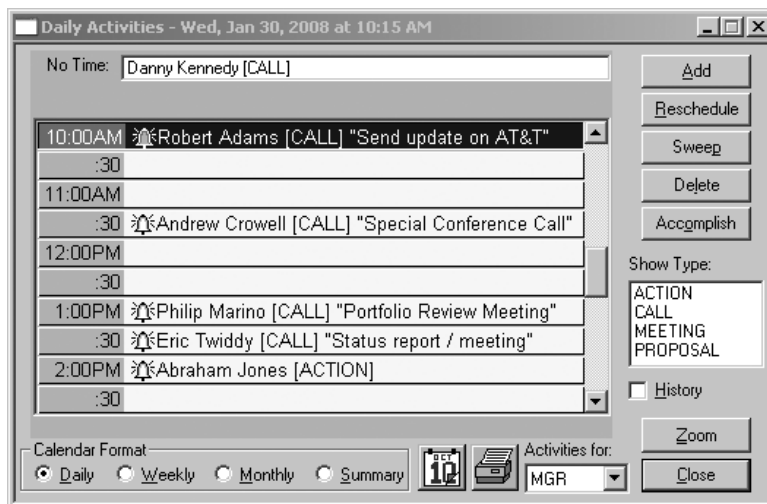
Daily Activities - Wed, Jan 30, 2008 at 10:15 AM

No Time: Danny Kennedy [CALL]

| | |
|---|---|
| 10:00AM | Robert Adams [CALL] "Send update on AT&T" |
| :30 | |
| 11:00AM | |
| :30 | Andrew Crowell [CALL] "Special Conference Call" |
| 12:00PM | |
| :30 | |
| 1:00PM | Philip Marino [CALL] "Portfolio Review Meeting" |
| :30 | Eric Twiddy [CALL] "Status report / meeting" |
| 2:00PM | Abraham Jones [ACTION] |
| :30 | |

Add
Reschedule
Sweep
Delete
Accomplish

Show Type:
ACTION
CALL
MEETING
PROPOSAL

History

Zoom
Close

Calendar Format
Daily Weekly Monthly Summary

OCT 12

Activities for:
MGR